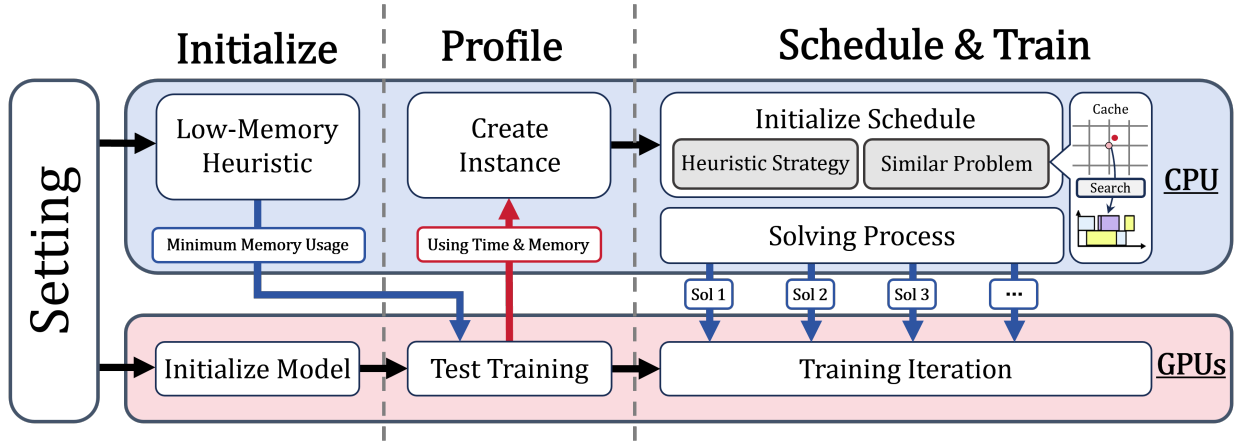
Initialize

Profile

Schedule & Train

Setting

Low-Memory Heuristic

Minimum Memory Usage

Create Instance

Using Time & Memory

Initialize Schedule

Heuristic Strategy

Similar Problem

Cache

Search

Solving Process

CPU

Sol 1

Sol 2

Sol 3

...

Initialize Model

Test Training

Training Iteration

GPUs